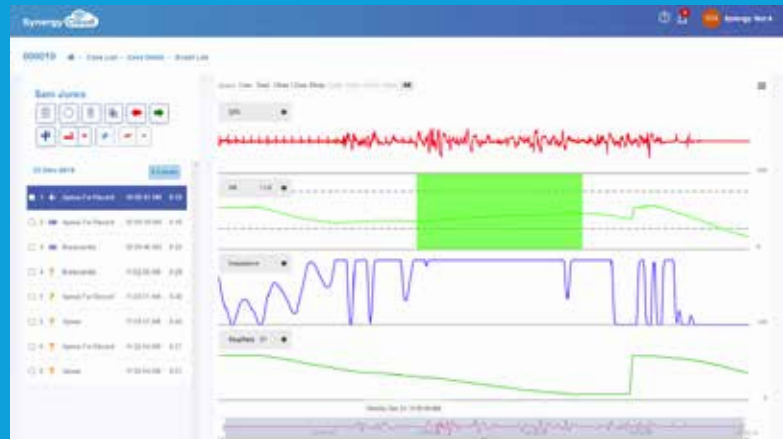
Synergy

Synergy Test A

000019 Case List › Case Details › Event List

Sam Jones

23 Dec 2019

1 Apnea For Record 00:05:41 AM 0:10
2 00:05:59 AM 0:15
3 Bradycardia 00:05:46 AM 0:20
4 Bradycardia 11:02:28 AM 0:28
5 Apnea For Record 11:03:11 AM 0:45
6 Apnea 11:03:17 AM 0:30
7 Apnea For Record 11:32:54 AM 0:27
8 Apnea 11:32:54 AM 0:33

ECG

HR

Respiration

SpO2